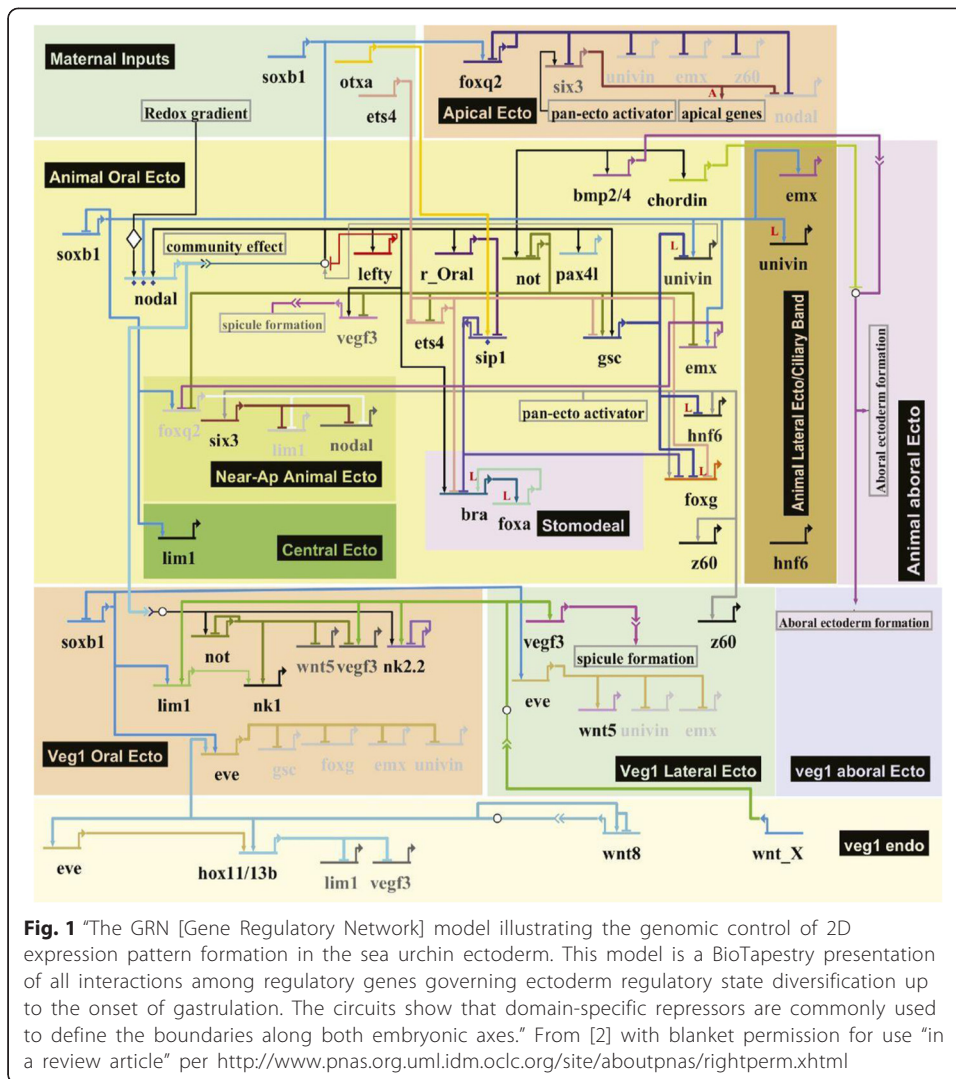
Maternal Inputs

soxb1

otxa

ets4

foxq2

six3

univin

emx

z60

nodal

Apical Ecto

pan-ecto activator

apical genes

A

Redox gradient

Animal Oral Ecto

bmp2/4

chordin

emx

soxb1

community effect

nodal

lefty

r_Oral

not

pax4l

L

univin

L

univin

spicule formation

vegf3

ets4

sip1

gsc

emx

Animal Lateral Ecto/Ciliary Band

Aboral ectoderm formation

Animal aboral Ecto

pan-ecto activator

foxq2

six3

lim1

nodal

L

hnf6

L

Near-Ap Animal Ecto

L

bra

L

foxa

Stomodeal

foxg

lim1

Central Ecto

z60

hnf6

soxb1

not

wnt5

vegf3

nk2.2

vegf3

z60

Aboral ectoderm formation

spicule formation

lim1

nk1

eve

wnt5

univin

emx

Veg1 Oral Ecto

eve

gsc

foxg

emx

univin

Veg1 Lateral Ecto

veg1 aboral Ecto

eve

hox11/13b

lim1

vegf3

wnt8

wnt_X

veg1 endo

Fig. 1 "The GRN [Gene Regulatory Network] model illustrating the genomic control of 2D expression pattern formation in the sea urchin ectoderm. This model is a BioTapestry presentation of all interactions among regulatory genes governing ectoderm regulatory state diversification up to the onset of gastrulation. The circuits show that domain-specific repressors are commonly used to define the boundaries along both embryonic axes." From [2] with blanket permission for use "in a review article" per http://www.pnas.org.uml.idm.oclc.org/site/aboutpnas/rightperm.xhtml